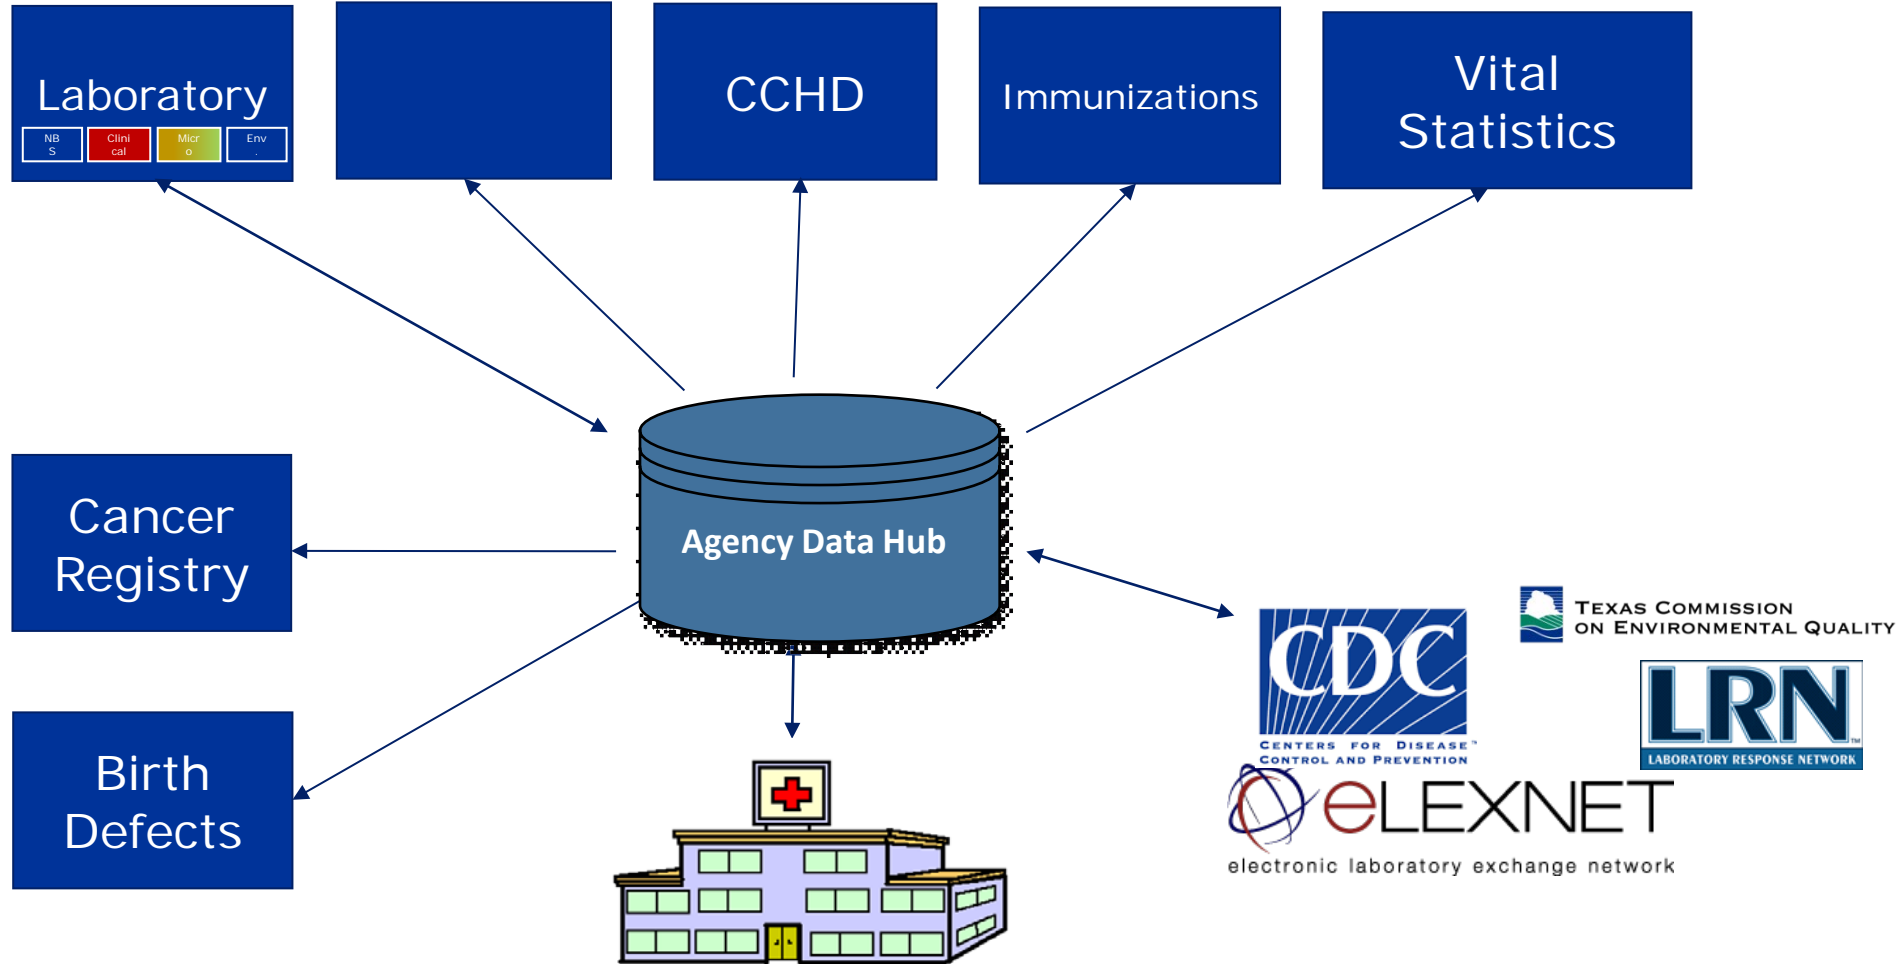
Laboratory

NBS

Clinical

Micro

Env.

CCHD

Immunizations

Vital Statistics

Agency Data Hub

Cancer Registry

Birth Defects

CDC
CENTERS FOR DISEASE™ CONTROL AND PREVENTION

TEXAS COMMISSION ON ENVIRONMENTAL QUALITY

LRN
LABORATORY RESPONSE NETWORK

eLEXNET
electronic laboratory exchange network